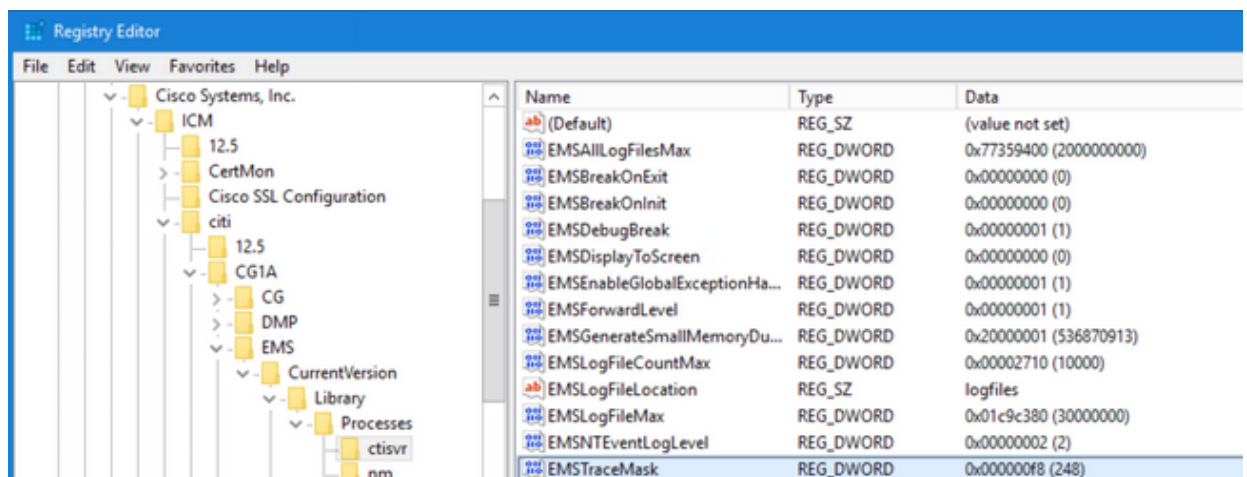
Registry Editor

File Edit View Favorites Help

Cisco Systems, Inc.
ICM
12.5
CertMon
Cisco SSL Configuration
citi
12.5
CG1A
CG
DMP
EMS
CurrentVersion
Library
Processes
ctisvr
pm

| Name | Type | Data |
|---|---|---|
| (Default) | REG_SZ | (value not set) |
| EMSAllLogFilesMax | REG_DWORD | 0x77359400 (2000000000) |
| EMSBreakOnExit | REG_DWORD | 0x00000000 (0) |
| EMSBreakOnInit | REG_DWORD | 0x00000000 (0) |
| EMSDebugBreak | REG_DWORD | 0x00000001 (1) |
| EMSDisplayToScreen | REG_DWORD | 0x00000000 (0) |
| EMSEnableGlobalExceptionHa... | REG_DWORD | 0x00000001 (1) |
| EMSForwardLevel | REG_DWORD | 0x00000001 (1) |
| EMSGenerateSmallMemoryDu... | REG_DWORD | 0x20000001 (536870913) |
| EMSLogFileCountMax | REG_DWORD | 0x00002710 (10000) |
| EMSLogFileLocation | REG_SZ | logfiles |
| EMSLogFileMax | REG_DWORD | 0x01c9c380 (30000000) |
| EMSNTEventLogLevel | REG_DWORD | 0x00000002 (2) |
| EMSTraceMask | REG_DWORD | 0x000000f8 (248) |